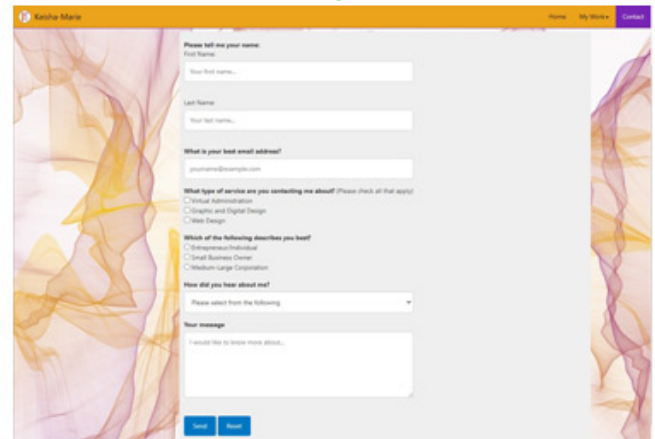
Keisha-Marie

Home My Work▾ Contact

Please tell me your name:
First Name:
Your first name...

Last Name:
Your last name...

What is your best email address?
yourname@example.com

What type of service are you contacting me about? (Please check all that apply)
Virtual Administration
Graphic and Digital Design
Web Design

Which of the following describes you best?
Entrepreneur/Individual
Small Business Owner
Medium-Large Corporation

How did you hear about me?
Please select from the following

Your message
I would like to know more about...

Send Reset